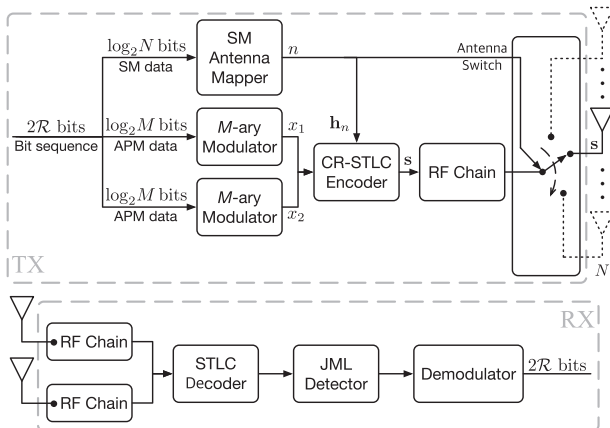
$\log_2 N$ bits
SM data
SM Antenna Mapper
$n$
Antenna Switch
$2\mathcal{R}$ bits
Bit sequence
$\log_2 M$ bits
APM data
$M$-ary Modulator
$x_1$
$\mathbf{h}_n$
CR-STLC Encoder
$\mathbf{s}$
RF Chain
$\mathbf{s}$
$\log_2 M$ bits
APM data
$M$-ary Modulator
$x_2$
TX
$N$
RX
RF Chain
RF Chain
STLC Decoder
JML Detector
Demodulator
$2\mathcal{R}$ bits